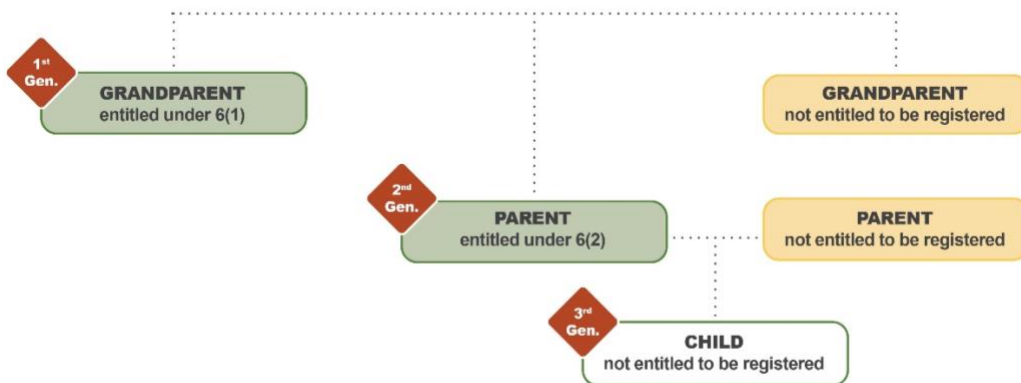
1st Gen.

GRANDPARENT
entitled under 6(1)

GRANDPARENT
not entitled to be registered

2nd Gen.

PARENT
entitled under 6(2)

PARENT
not entitled to be registered

3rd Gen.

CHILD
not entitled to be registered